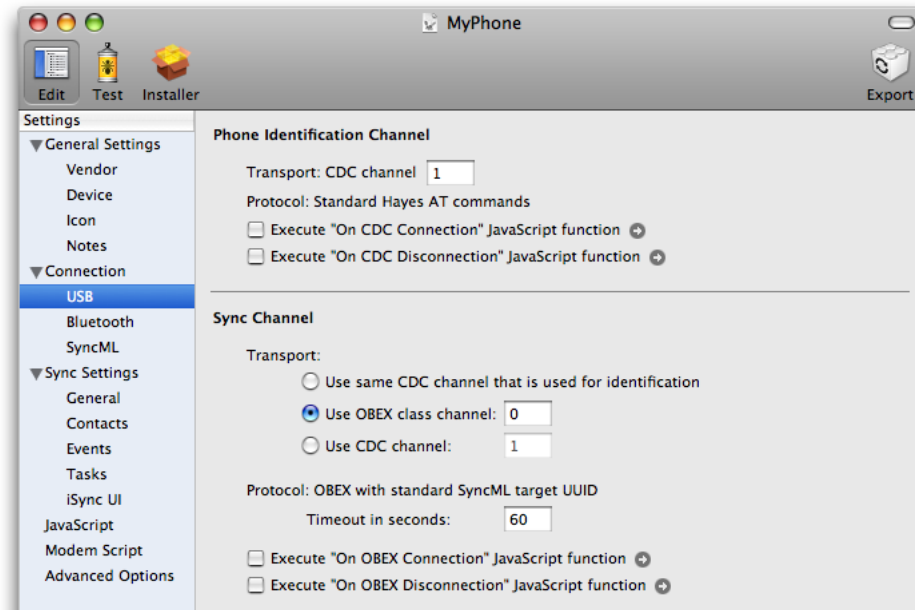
MyPhone

Edit Test Installer Export

Settings
General Settings
Vendor
Device
Icon
Notes
Connection
USB
Bluetooth
SyncML
Sync Settings
General
Contacts
Events
Tasks
iSync UI
JavaScript
Modem Script
Advanced Options

Phone Identification Channel

Transport: CDC channel 1

Protocol: Standard Hayes AT commands

Execute "On CDC Connection" JavaScript function

Execute "On CDC Disconnection" JavaScript function

Sync Channel

Transport:

Use same CDC channel that is used for identification

Use OBEX class channel: 0

Use CDC channel: 1

Protocol: OBEX with standard SyncML target UUID

Timeout in seconds: 60

Execute "On OBEX Connection" JavaScript function

Execute "On OBEX Disconnection" JavaScript function